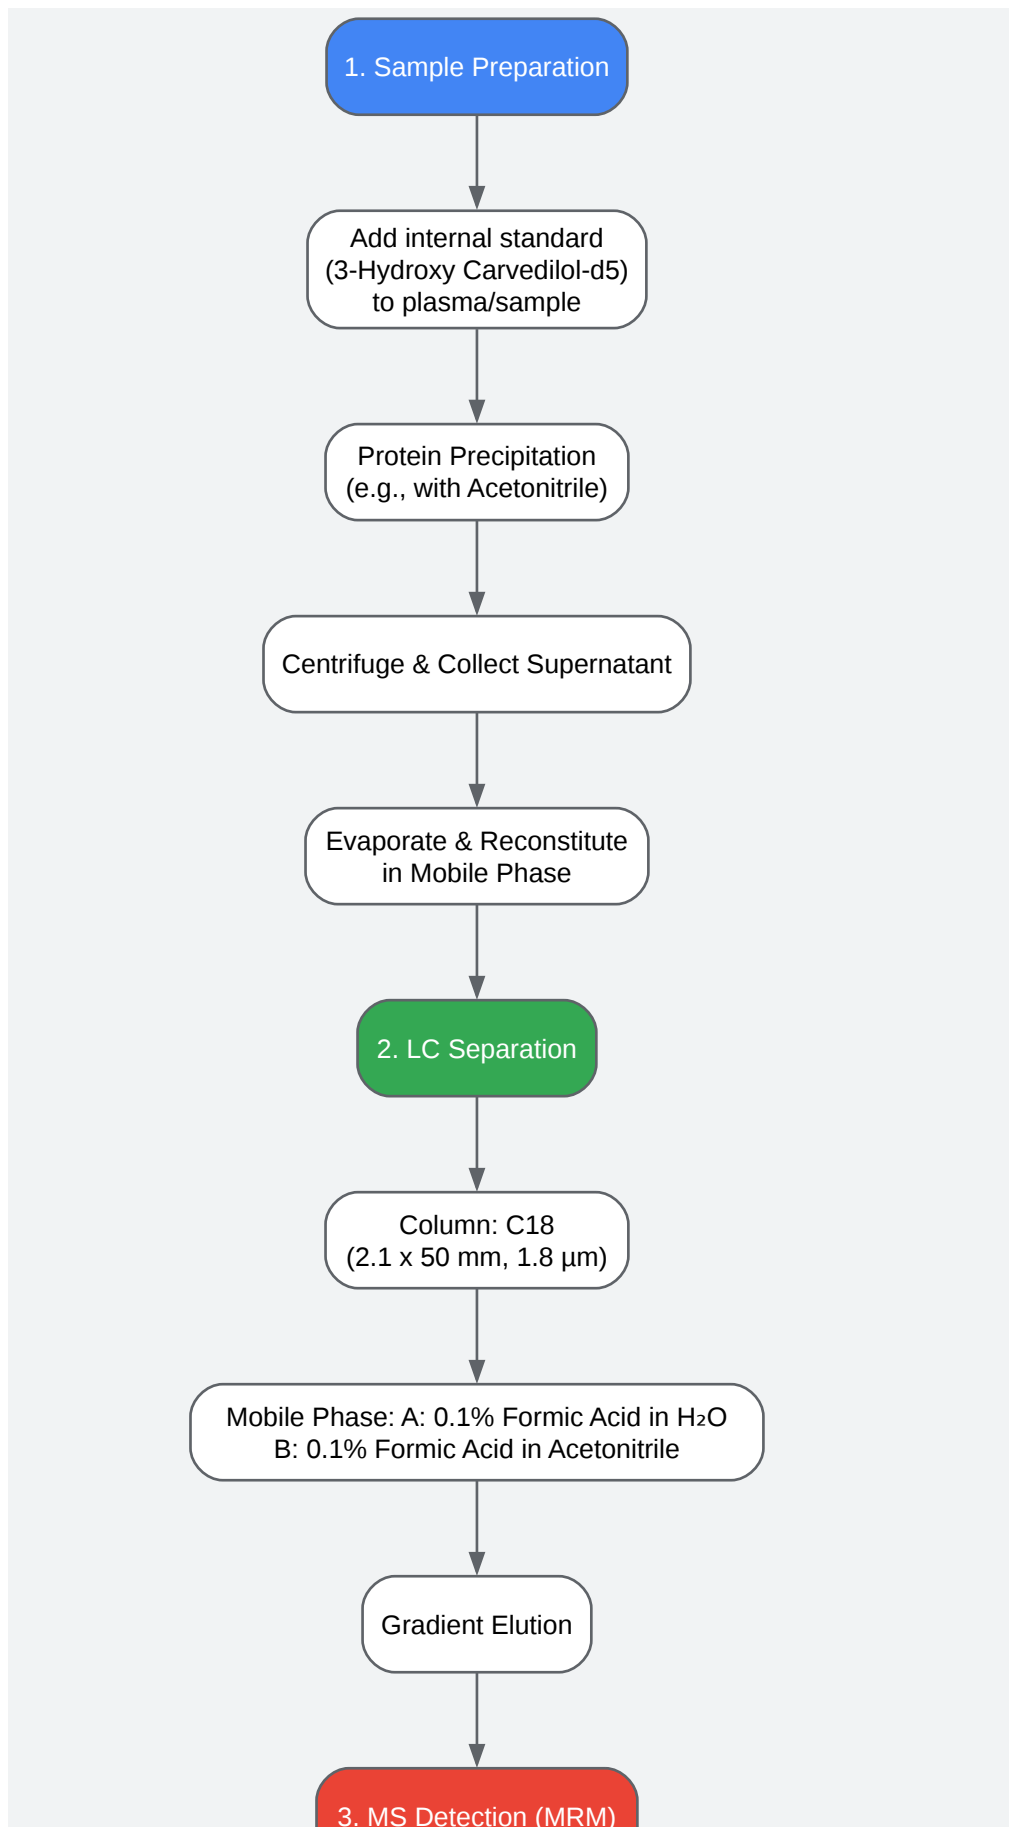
1. Sample Preparation

Add internal standard (3-Hydroxy Carvedilol-d5) to plasma/sample

Protein Precipitation (e.g., with Acetonitrile)

Centrifuge & Collect Supernatant

Evaporate & Reconstitute in Mobile Phase

2. LC Separation

Column: C18 (2.1 x 50 mm, 1.8 µm)

Mobile Phase: A: 0.1% Formic Acid in $H_2O$
B: 0.1% Formic Acid in Acetonitrile

Gradient Elution

3. MS Detection (MRM)